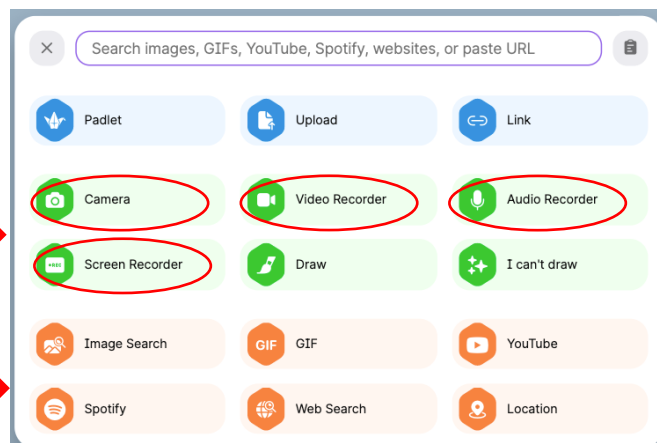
Search images, GIFs, YouTube, Spotify, websites, or paste URL

Padlet
Upload
Link

Camera
Video Recorder
Audio Recorder

REC
Screen Recorder
Draw
I can't draw

Image Search
GIF
GIF
YouTube

Spotify
Web Search
Location